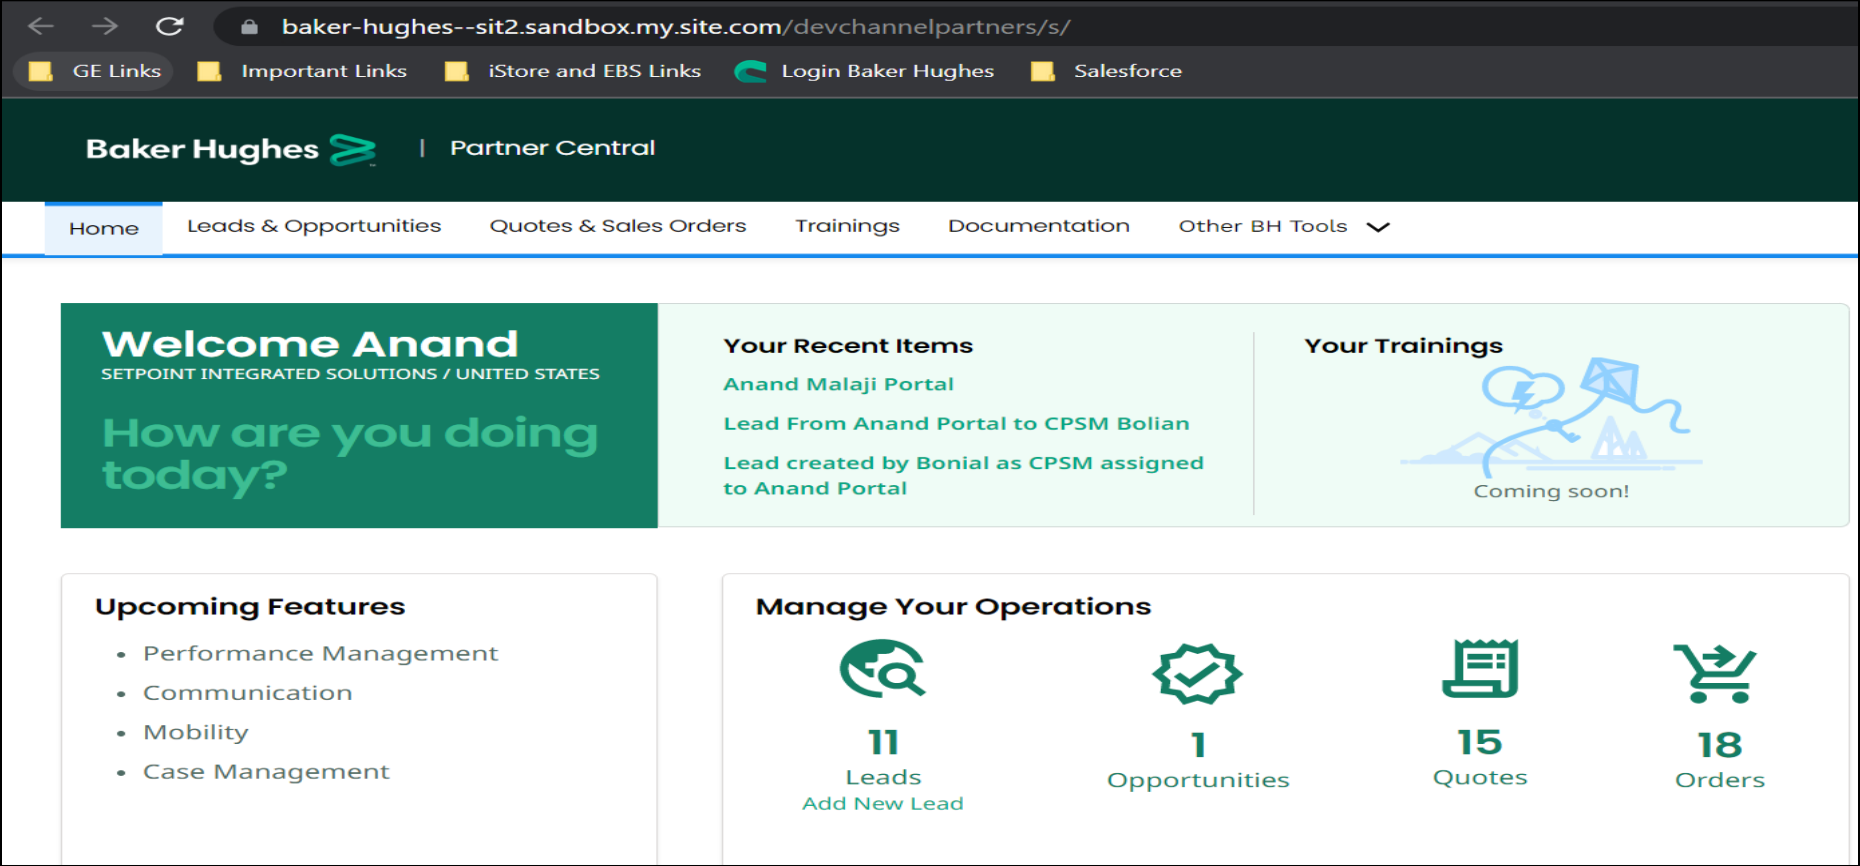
baker-hughes--sit2.sandbox.my.site.com/devchannelpartners/s/

GE Links Important Links iStore and EBS Links Login Baker Hughes Salesforce

Baker Hughes | Partner Central

Home Leads & Opportunities Quotes & Sales Orders Trainings Documentation Other BH Tools

Welcome Anand
SETPOINT INTEGRATED SOLUTIONS / UNITED STATES

How are you doing today?

Your Recent Items
Anand Malaji Portal
Lead From Anand Portal to CPSM Bolian
Lead created by Bonial as CPSM assigned to Anand Portal

Your Trainings
Coming soon!

Upcoming Features
- Performance Management
- Communication
- Mobility
- Case Management

Manage Your Operations
11
Leads
Add New Lead
1
Opportunities
15
Quotes
18
Orders